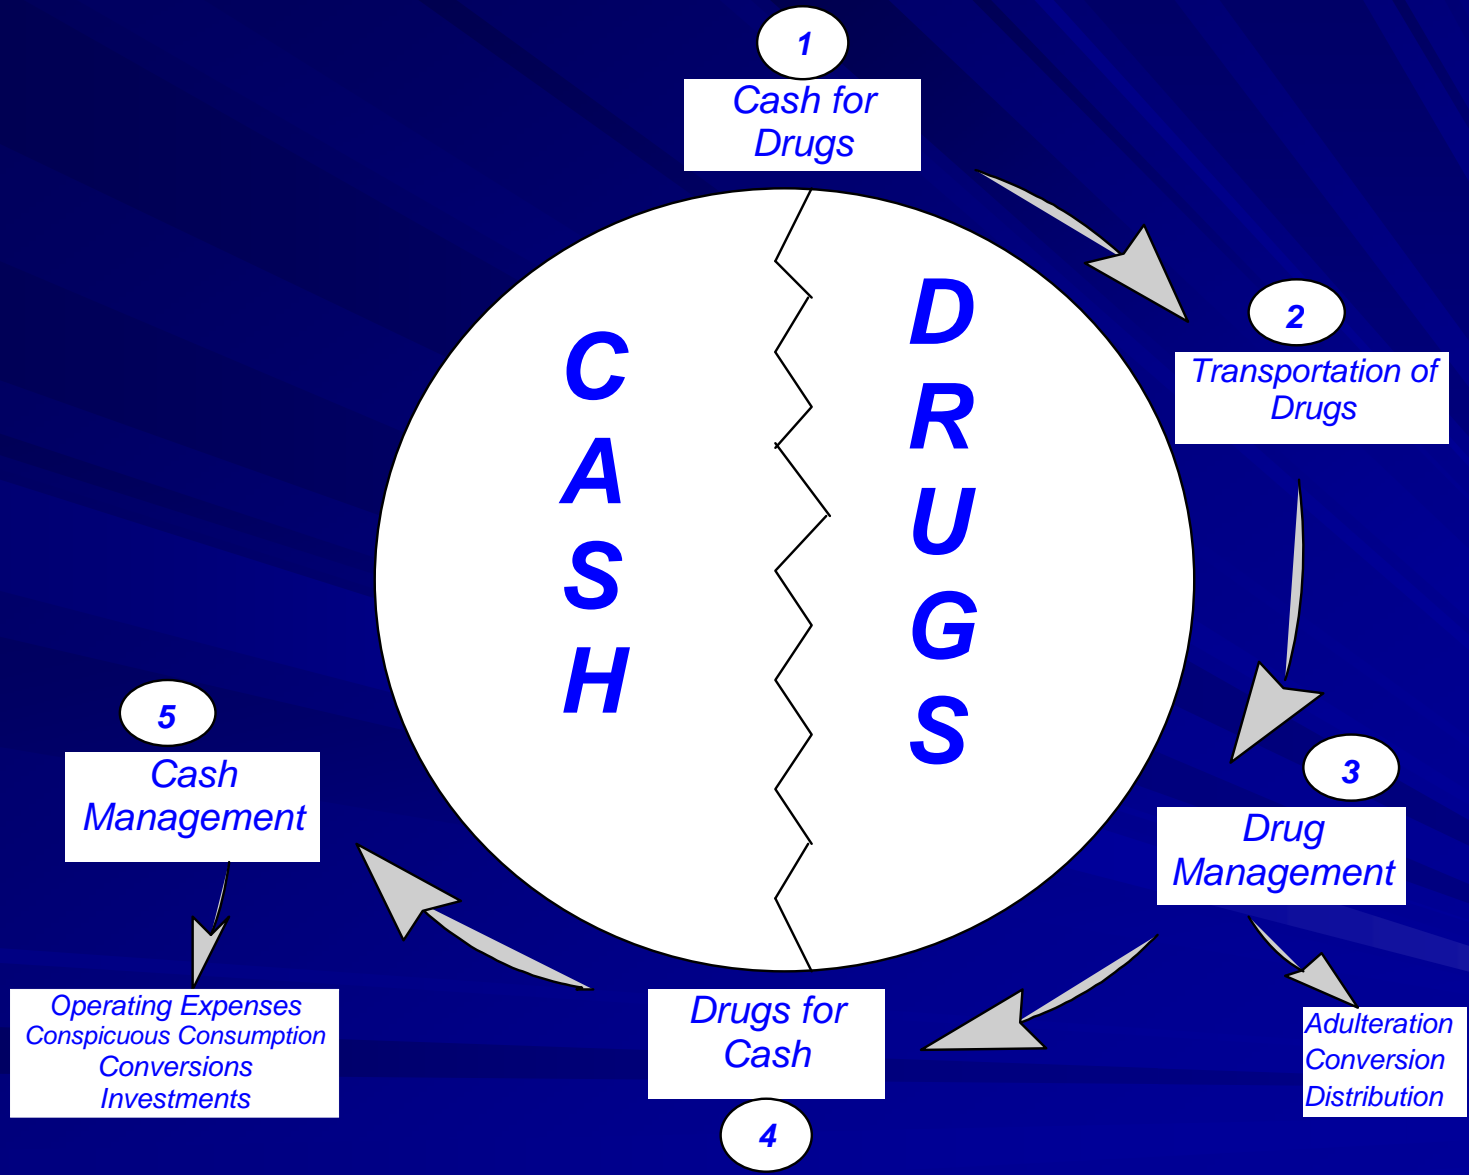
1
Cash for Drugs

C
A
S
H

D
R
U
G
S

2
Transportation of Drugs

3
Drug Management

Adulteration
Conversion
Distribution

Drugs for Cash
4

5
Cash Management

Operating Expenses
Conspicuous Consumption
Conversions
Investments